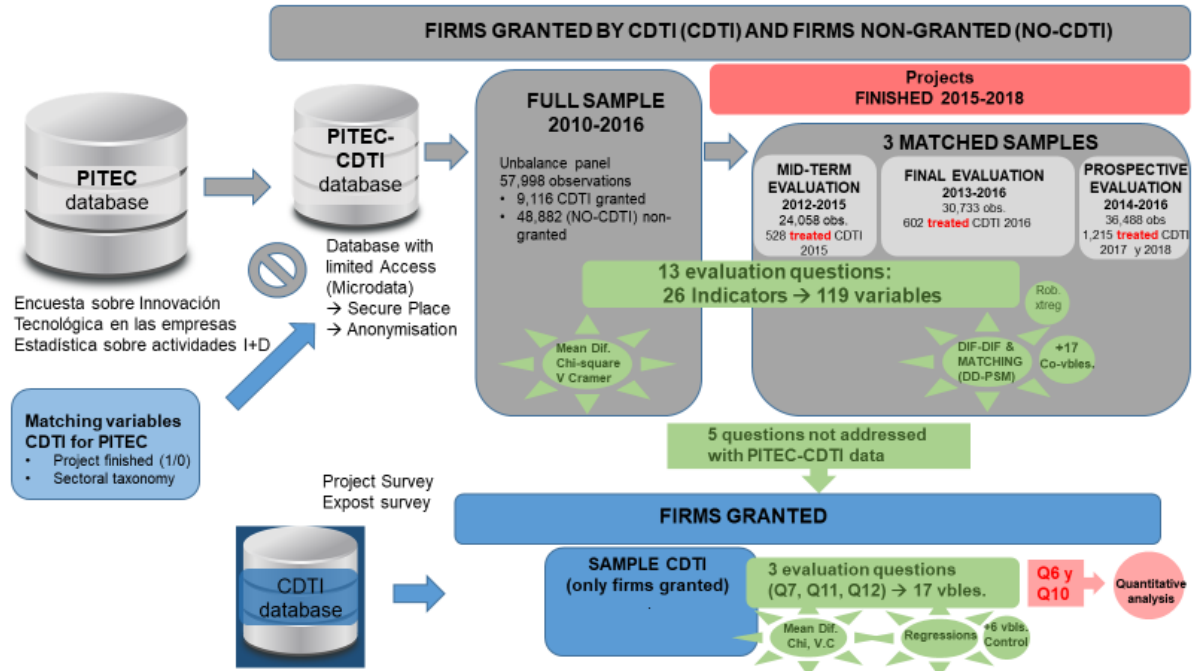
FIRMS GRANTED BY CDTI (CDTI) AND FIRMS NON-GRANTED (NO-CDTI)

PITEC database

Encuesta sobre Innovación Tecnológica en las empresas
Estadística sobre actividades I+D

PITEC-CDTI database

Database with limited Access (Microdata)
→ Secure Place
→ Anonymisation

Matching variables CDTI for PITEC
• Project finished (1/0)
• Sectoral taxonomy

FULL SAMPLE 2010-2016

Unbalance panel
57,998 observations
• 9,116 CDTI granted
• 48,882 (NO-CDTI) non-granted

Mean Dif.
Chi-square
V Cramer

Projects
FINISHED 2015-2018

3 MATCHED SAMPLES

MID-TERM EVALUATION
2012-2015
24,058 obs.
528 treated CDTI 2015

FINAL EVALUATION
2013-2016
30,733 obs.
602 treated CDTI 2016

PROSPECTIVE EVALUATION
2014-2016
36,488 obs
1,215 treated CDTI 2017 y 2018

13 evaluation questions:
26 Indicators → 119 variables

Rob. xtreg

DIF-DIF & MATCHING (DD-PSM)

+17 Co-vbles.

5 questions not addressed with PITEC-CDTI data

Project Survey
Expost survey

FIRMS GRANTED

CDTI database

SAMPLE CDTI
(only firms granted)

3 evaluation questions
(Q7, Q11, Q12) → 17 vbles.

Q6 y Q10

Quantitative analysis

Mean Dif.
Chi, V.C

Regressions

+6 vbls. Control